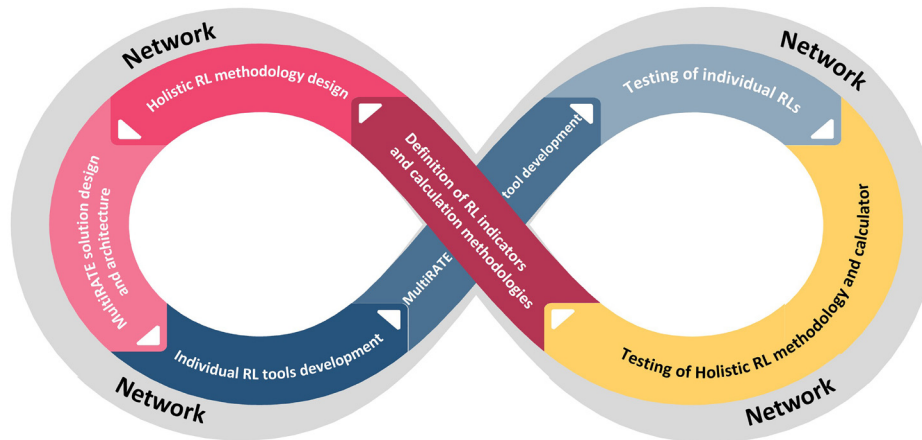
Network

Network

Holistic RL methodology design

Testing of individual RLs

Definition of RL indicators and calculation methodologies

MultiRATE tool development

MultiRATE solution design and architecture

Testing of Holistic RL methodology and calculator

Individual RL tools development

Network

Network